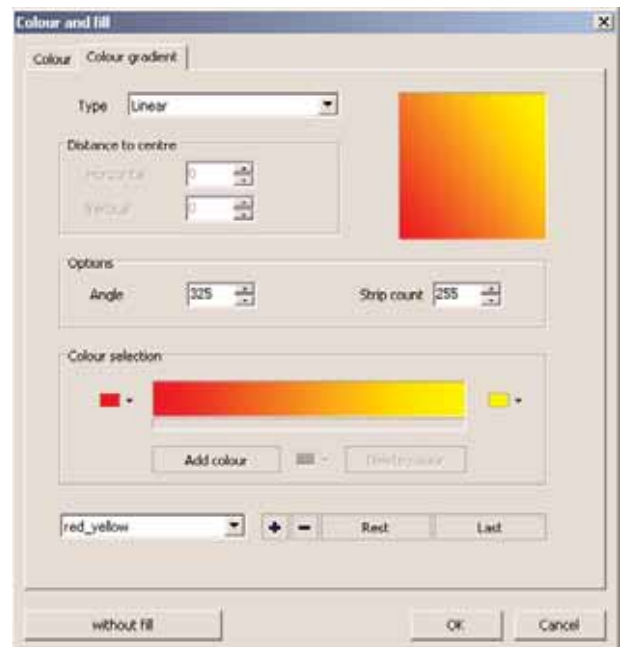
Colour and fill

Colour | Colour gradient

Type Linear

Distance to centre

Horizontal 0

Vertical 0

Options

Angle 325

Strip count 255

Colour selection

Add colour

Delete colour

red_yellow

+ −

Rest

Last

without fill

OK

Cancel